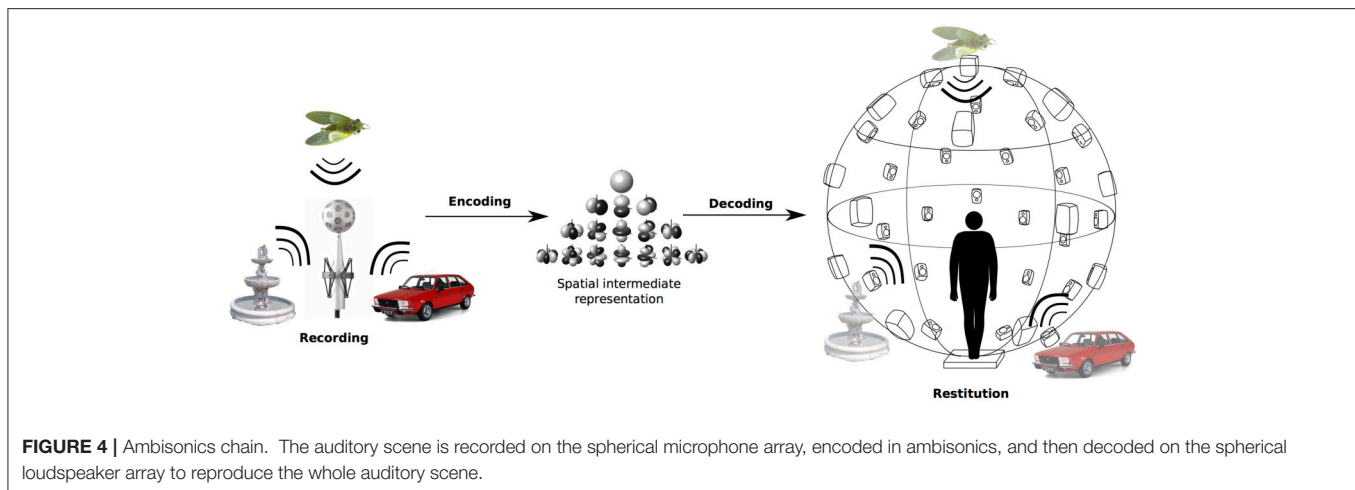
Encoding

Decoding

Spatial intermediate representation

Recording

Restitution

**FIGURE 4 |** Ambisonics chain. The auditory scene is recorded on the spherical microphone array, encoded in ambisonics, and then decoded on the spherical loudspeaker array to reproduce the whole auditory scene.